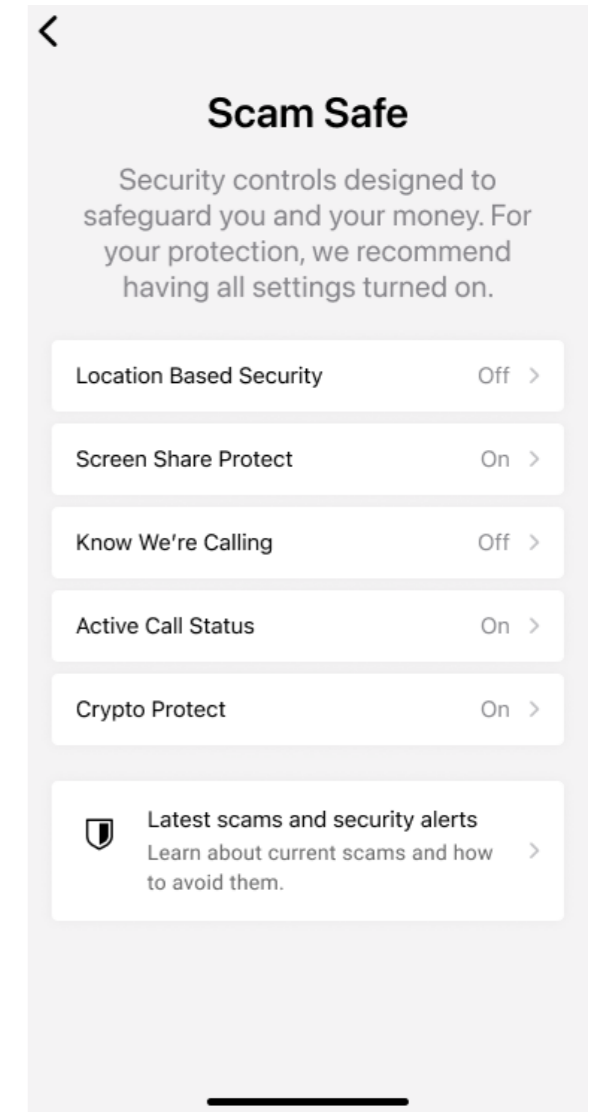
Scam Safe

Security controls designed to safeguard you and your money. For your protection, we recommend having all settings turned on.

Location Based Security Off

Screen Share Protect On

Know We're Calling Off

Active Call Status On

Crypto Protect On

Latest scams and security alerts
Learn about current scams and how to avoid them.